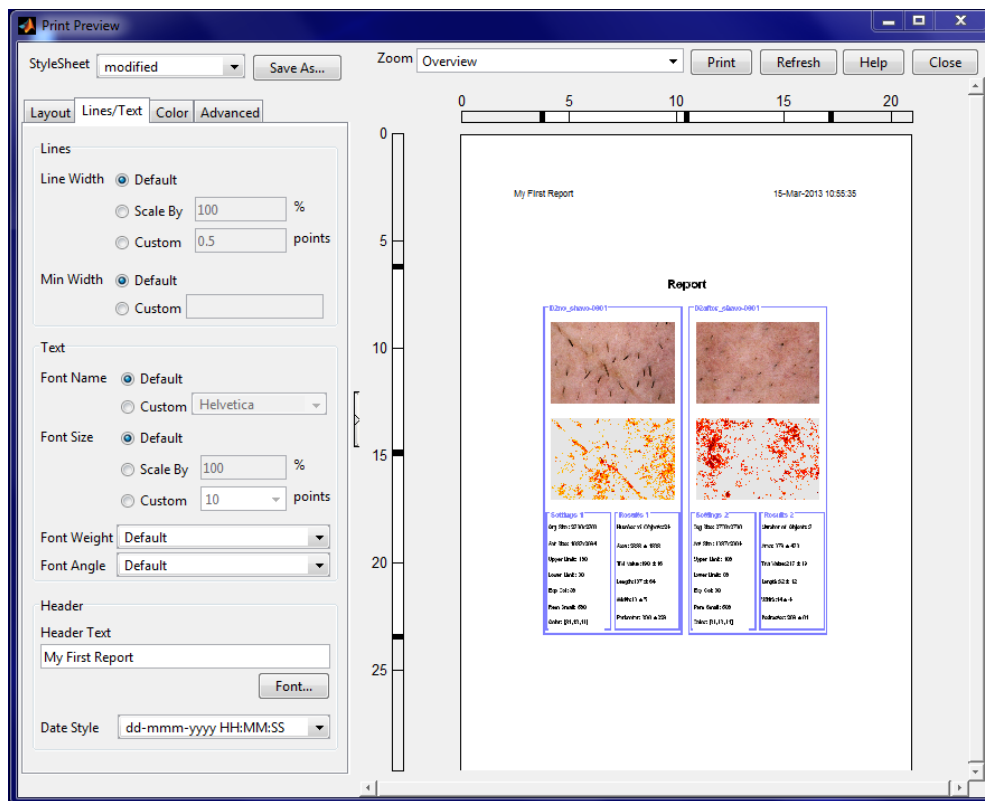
Print Preview

StyleSheet modified Save As...

Layout Lines/Text Color Advanced

Lines

Line Width Default

Scale By 100 %

Custom 0.5 points

Min Width Default

Custom

Text

Font Name Default

Custom Helvetica

Font Size Default

Scale By 100 %

Custom 10 points

Font Weight Default

Font Angle Default

Header

Header Text

My First Report

Font...

Date Style dd-mmm-yyyy HH:MM:SS

Zoom Overview Print Refresh Help Close

0 5 10 15 20

0 5 10 15 20 25

My First Report 15-Mar-2013 10:55:35

Report

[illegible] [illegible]

Settings 1 Results 1 Settings 2 Results 2

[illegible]